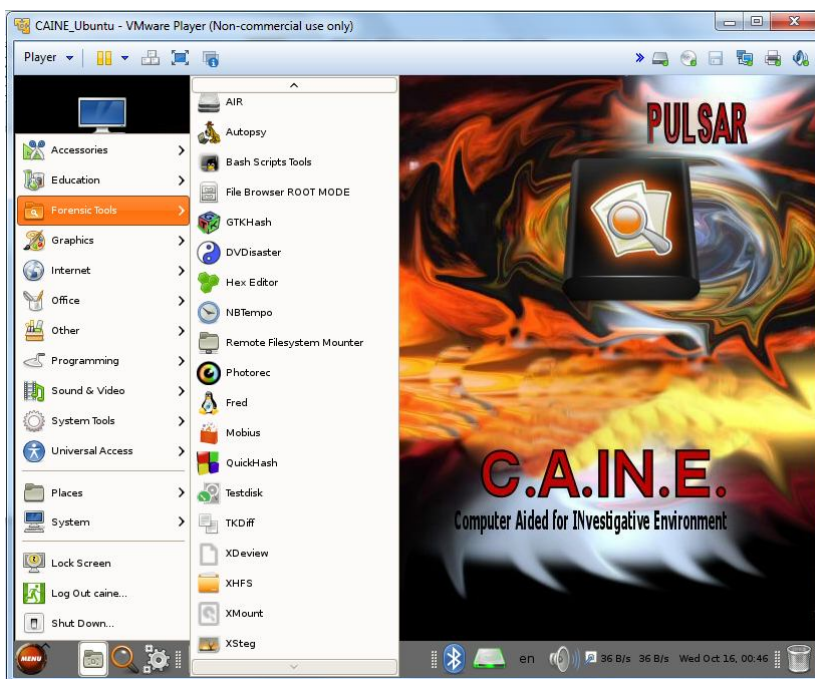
CAINE_Ubuntu - VMware Player (Non-commercial use only)

Player

Accessories
Education
Forensic Tools
Graphics
Internet
Office
Other
Programming
Sound & Video
System Tools
Universal Access
Places
System
Lock Screen
Log Out caine...
Shut Down...

AIR
Autopsy
Bash Scripts Tools
File Browser ROOT MODE
GTKHash
DVDisaster
Hex Editor
NBTempo
Remote Filesystem Mounter
Photorec
Fred
Mobius
QuickHash
Testdisk
TKDiff
XDeview
XHFS
XMount
XSteg

PULSAR

C.A.IN.E.
Computer Aided for INvestigative Environment

MENU

en
36 B/s 36 B/s Wed Oct 16, 00:46